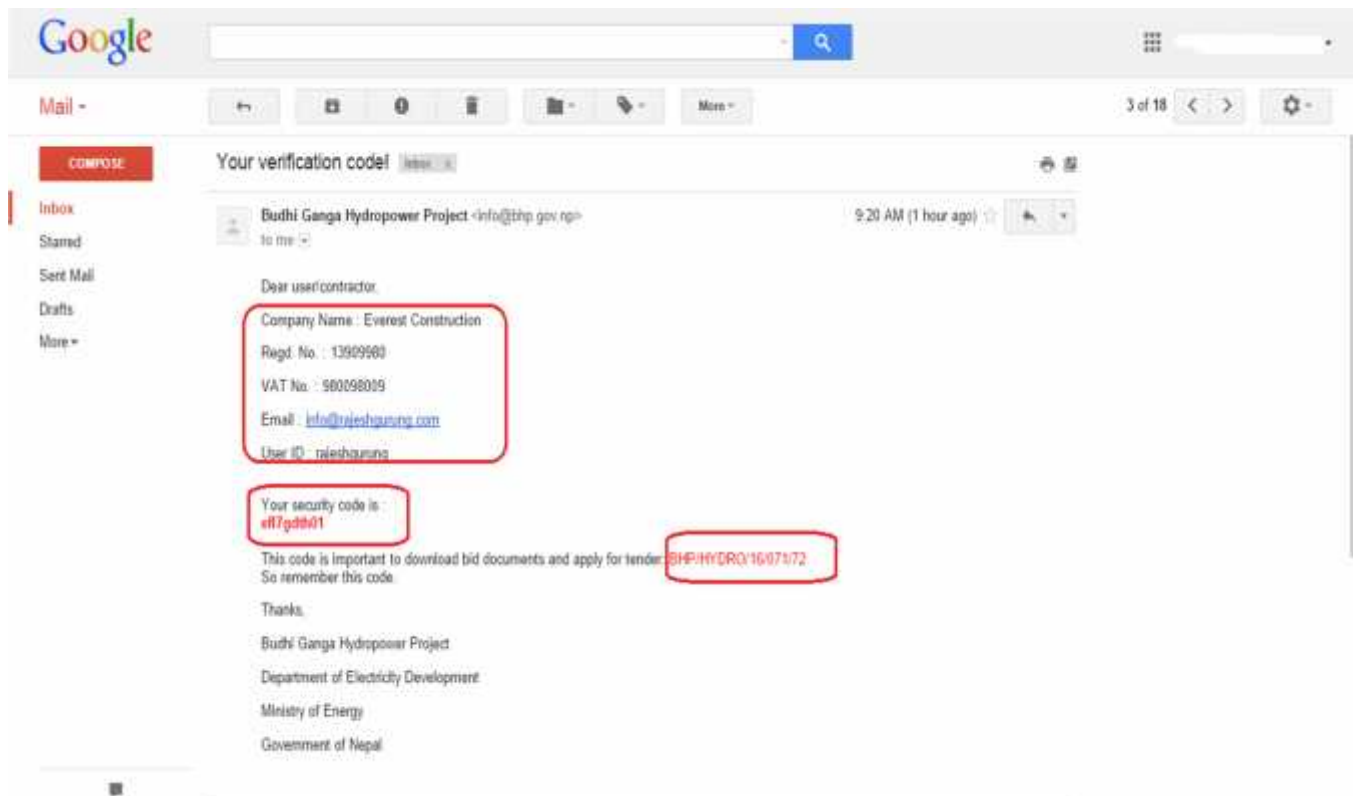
Google

Mail -

More -

3 of 18

COMPOSE

Inbox

Starred

Sent Mail

Drafts

More -

Your verification code! Inbox x

Budhi Ganga Hydropower Project <info@bhp.gov.np>

to me

9:20 AM (1 hour ago)

Dear user/contractor,

Company Name : Everest Construction

Regd. No. : 13909980

VAT No. : 980098009

Email : info@rajeshgurung.com

User ID : rajeshgurung

Your security code is :
ef7gdth01

This code is important to download bid documents and apply for tender: BHP/HYDRO/16/071/72
So remember this code.

Thanks,

Budhi Ganga Hydropower Project

Department of Electricity Development

Ministry of Energy

Government of Nepal